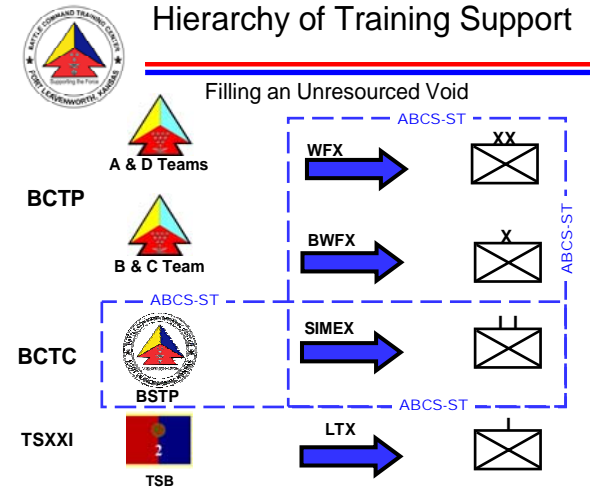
BATTLE COMMAND TRAINING CENTER
Supporting the Force
FORT LEAVENWORTH, KANSAS

Hierarchy of Training Support

Filling an Unresourced Void

ABCS-ST

A & D Teams

WFX

XX

BCTP

ABCS-ST

B & C Team

BWFX

X

ABCS-ST

BCTC

SIMEX

II

BSTP

ABCS-ST

TSXXI

LTX

I

2

TSB